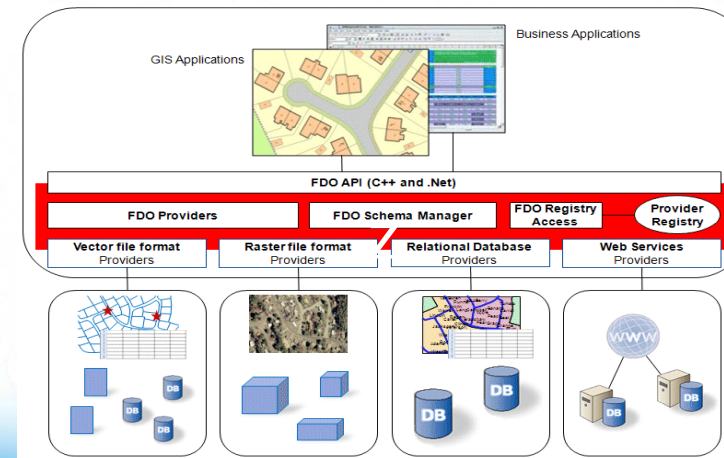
Business Applications

GIS Applications

FDO API (C++ and .Net)

FDO Providers

FDO Schema Manager

FDO Registry Access

Provider Registry

Vector file format Providers

Raster file format Providers

Relational Database Providers

Web Services Providers

DB

DB

DB

DB

DB

WWW

DB

DB